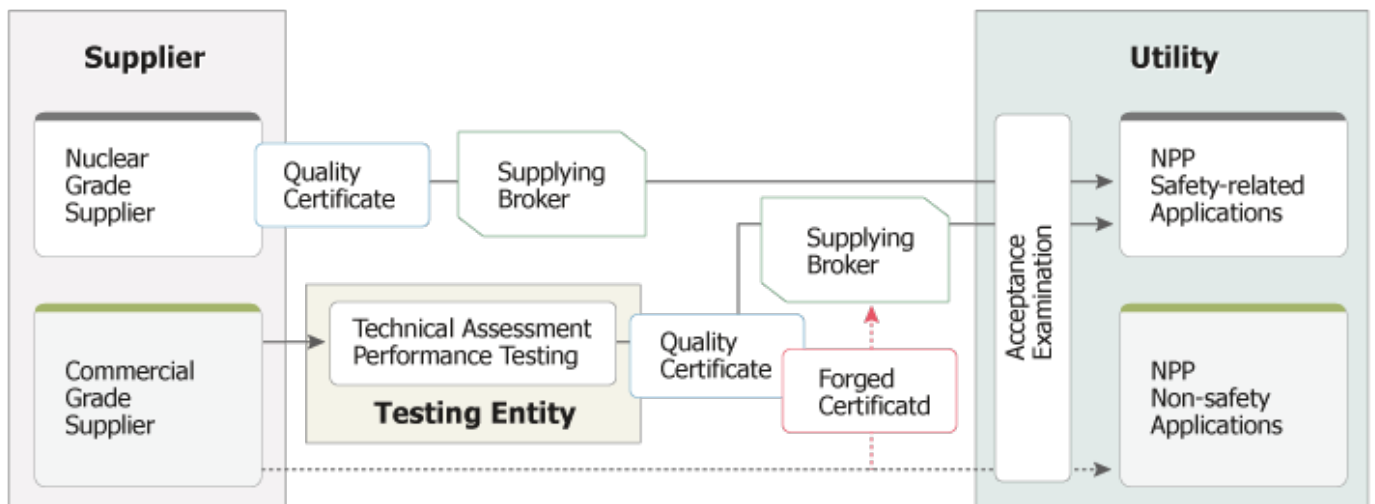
Supplier

Nuclear Grade Supplier

Commercial Grade Supplier

Quality Certificate

Supplying Broker

Technical Assessment Performance Testing

Testing Entity

Quality Certificate

Supplying Broker

Forged Certificatd

Utility

Acceptance Examination

NPP Safety-related Applications

NPP Non-safety Applications